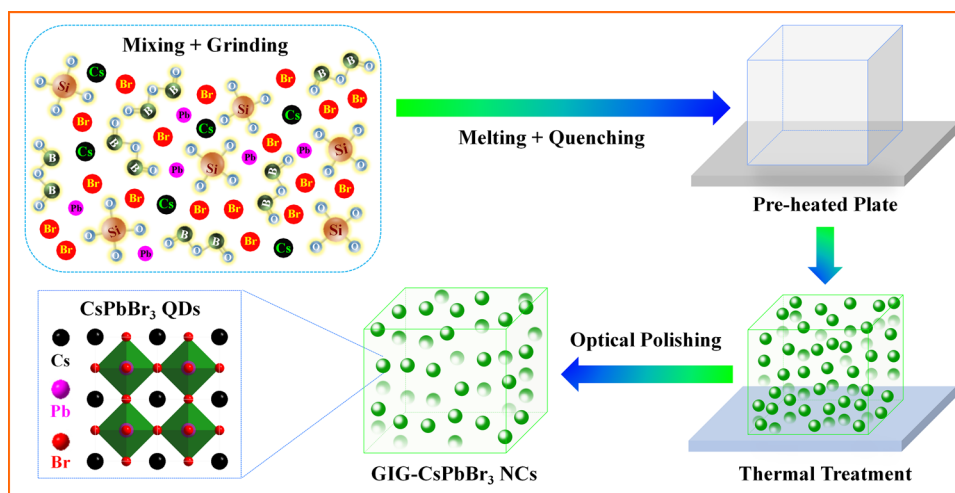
Mixing + Grinding

Cs Br Si Br B B Br Si Br Pb Cs Cs Br Br B Si Pb Br Cs Br Si B Br B Cs Pb Br B Br Br Br Pb Cs Br Br B Si Br Si Br B B Pb Cs

Melting + Quenching

Pre-heated Plate

$CsPbBr_3$ QDs

Cs

Pb

Br

Optical Polishing

GIG-$CsPbBr_3$ NCs

Thermal Treatment